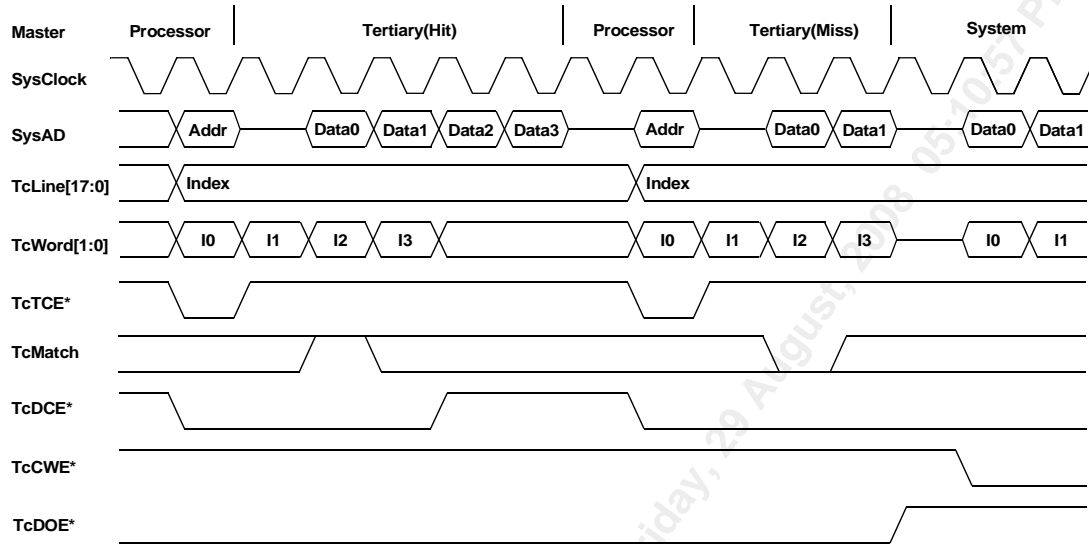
Master Processor Tertiary(Hit) Processor Tertiary(Miss) System

SysClock

SysAD Addr Data0 Data1 Data2 Data3 Addr Data0 Data1 Data0 Data1

TcLine[17:0] Index Index

TcWord[1:0] I0 I1 I2 I3 I0 I1 I2 I3 I0 I1

TcTCE*

TcMatch

TcDCE*

TcCWE*

TcDOE*

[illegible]iday, 29 August, 2008 05:10:57 P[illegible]